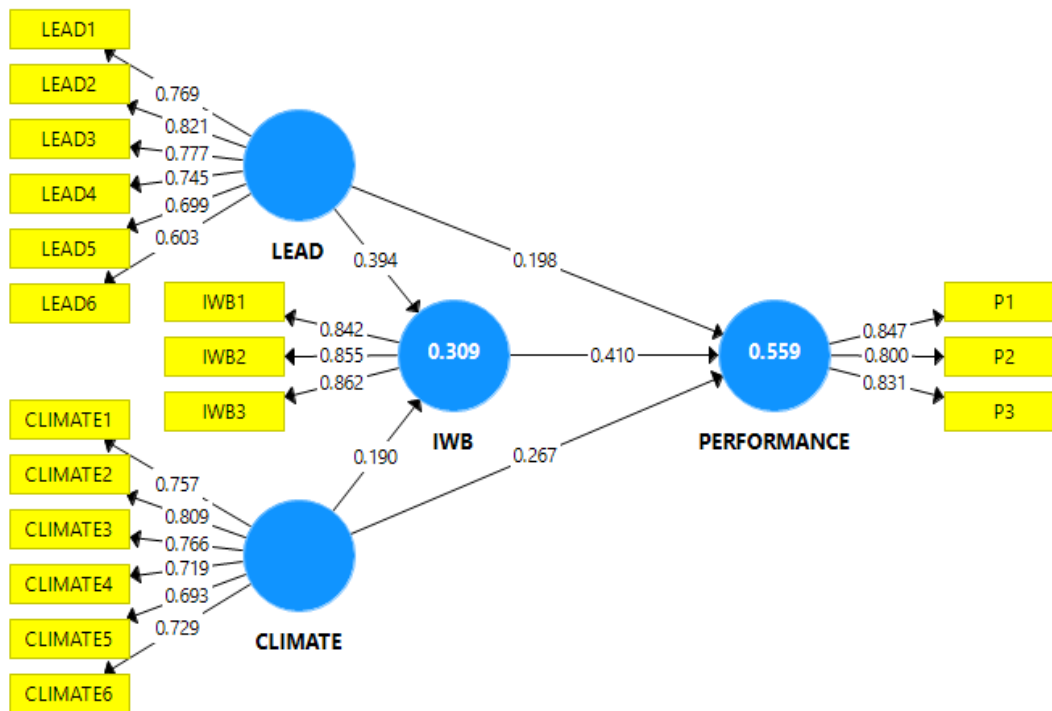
LEAD1
LEAD2
LEAD3
LEAD4
LEAD5
LEAD6
0.769
0.821
0.777
0.745
0.699
0.603
LEAD
0.394
0.198
IWB1
IWB2
IWB3
0.842
0.855
0.862
0.309
0.410
0.559
0.847
0.800
0.831
P1
P2
P3
IWB
PERFORMANCE
0.190
0.267
CLIMATE1
CLIMATE2
CLIMATE3
CLIMATE4
CLIMATE5
CLIMATE6
0.757
0.809
0.766
0.719
0.693
0.729
CLIMATE